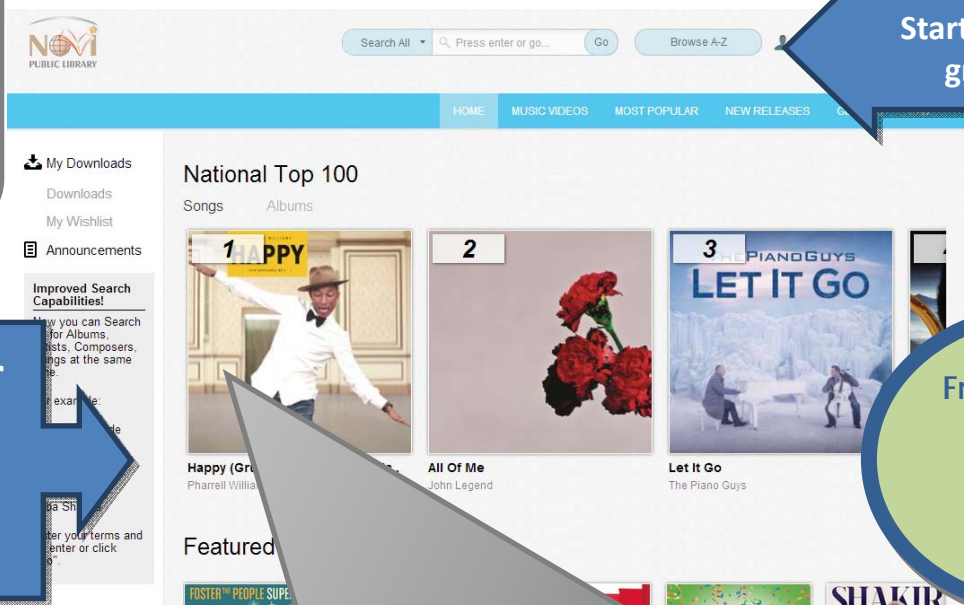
NOVI PUBLIC LIBRARY

Search All ▾ Press enter or go... Go Browse A-Z

Start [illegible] g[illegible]

HOME MUSIC VIDEOS MOST POPULAR NEW RELEASES G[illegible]

My Downloads
Downloads
My Wishlist
Announcements

Improved Search Capabilities!
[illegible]w you can Search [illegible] for Albums, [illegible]ists, Composers, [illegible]ngs at the same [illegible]e.
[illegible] example:
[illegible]de
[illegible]a Sh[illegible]
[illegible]ter your terms and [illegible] enter or click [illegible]o".

National Top 100
Songs Albums

1 HAPPY
Happy (Gr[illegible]
Pharrell Willia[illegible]

2
All Of Me
John Legend

3 THE PIANO GUYS LET IT GO
Let It Go
The Piano Guys

Fr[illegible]

Featured

FOSTER THE PEOPLE SUPE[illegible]

SHAKIR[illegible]